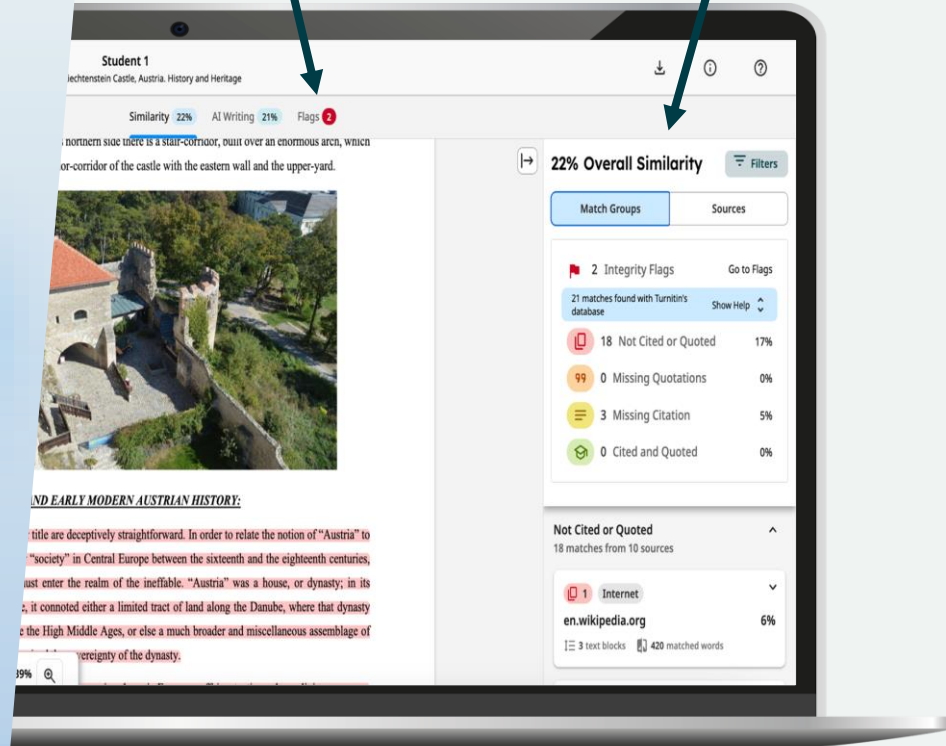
Student 1
iechtenstein Castle, Austria. History and Heritage

Similarity 22% AI Writing 21% Flags 2

northern side there is a stair-corridor, built over an enormous arch, which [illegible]or-corridor of the castle with the eastern wall and the upper-yard.

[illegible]ND EARLY MODERN AUSTRIAN HISTORY:

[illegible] title are deceptively straightforward. In order to relate the notion of "Austria" to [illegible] "society" in Central Europe between the sixteenth and the eighteenth centuries, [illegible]ust enter the realm of the ineffable. "Austria" was a house, or dynasty; in its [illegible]e, it connoted either a limited tract of land along the Danube, where that dynasty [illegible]e the High Middle Ages, or else a much broader and miscellaneous assemblage of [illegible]vereignty of the dynasty.

39%

22% Overall Similarity
Filters

Match Groups
Sources

2 Integrity Flags
Go to Flags

21 matches found with Turnitin's database
Show Help

18 Not Cited or Quoted 17%
0 Missing Quotations 0%
3 Missing Citation 5%
0 Cited and Quoted 0%

Not Cited or Quoted
18 matches from 10 sources

1 Internet
en.wikipedia.org 6%
3 text blocks 420 matched words